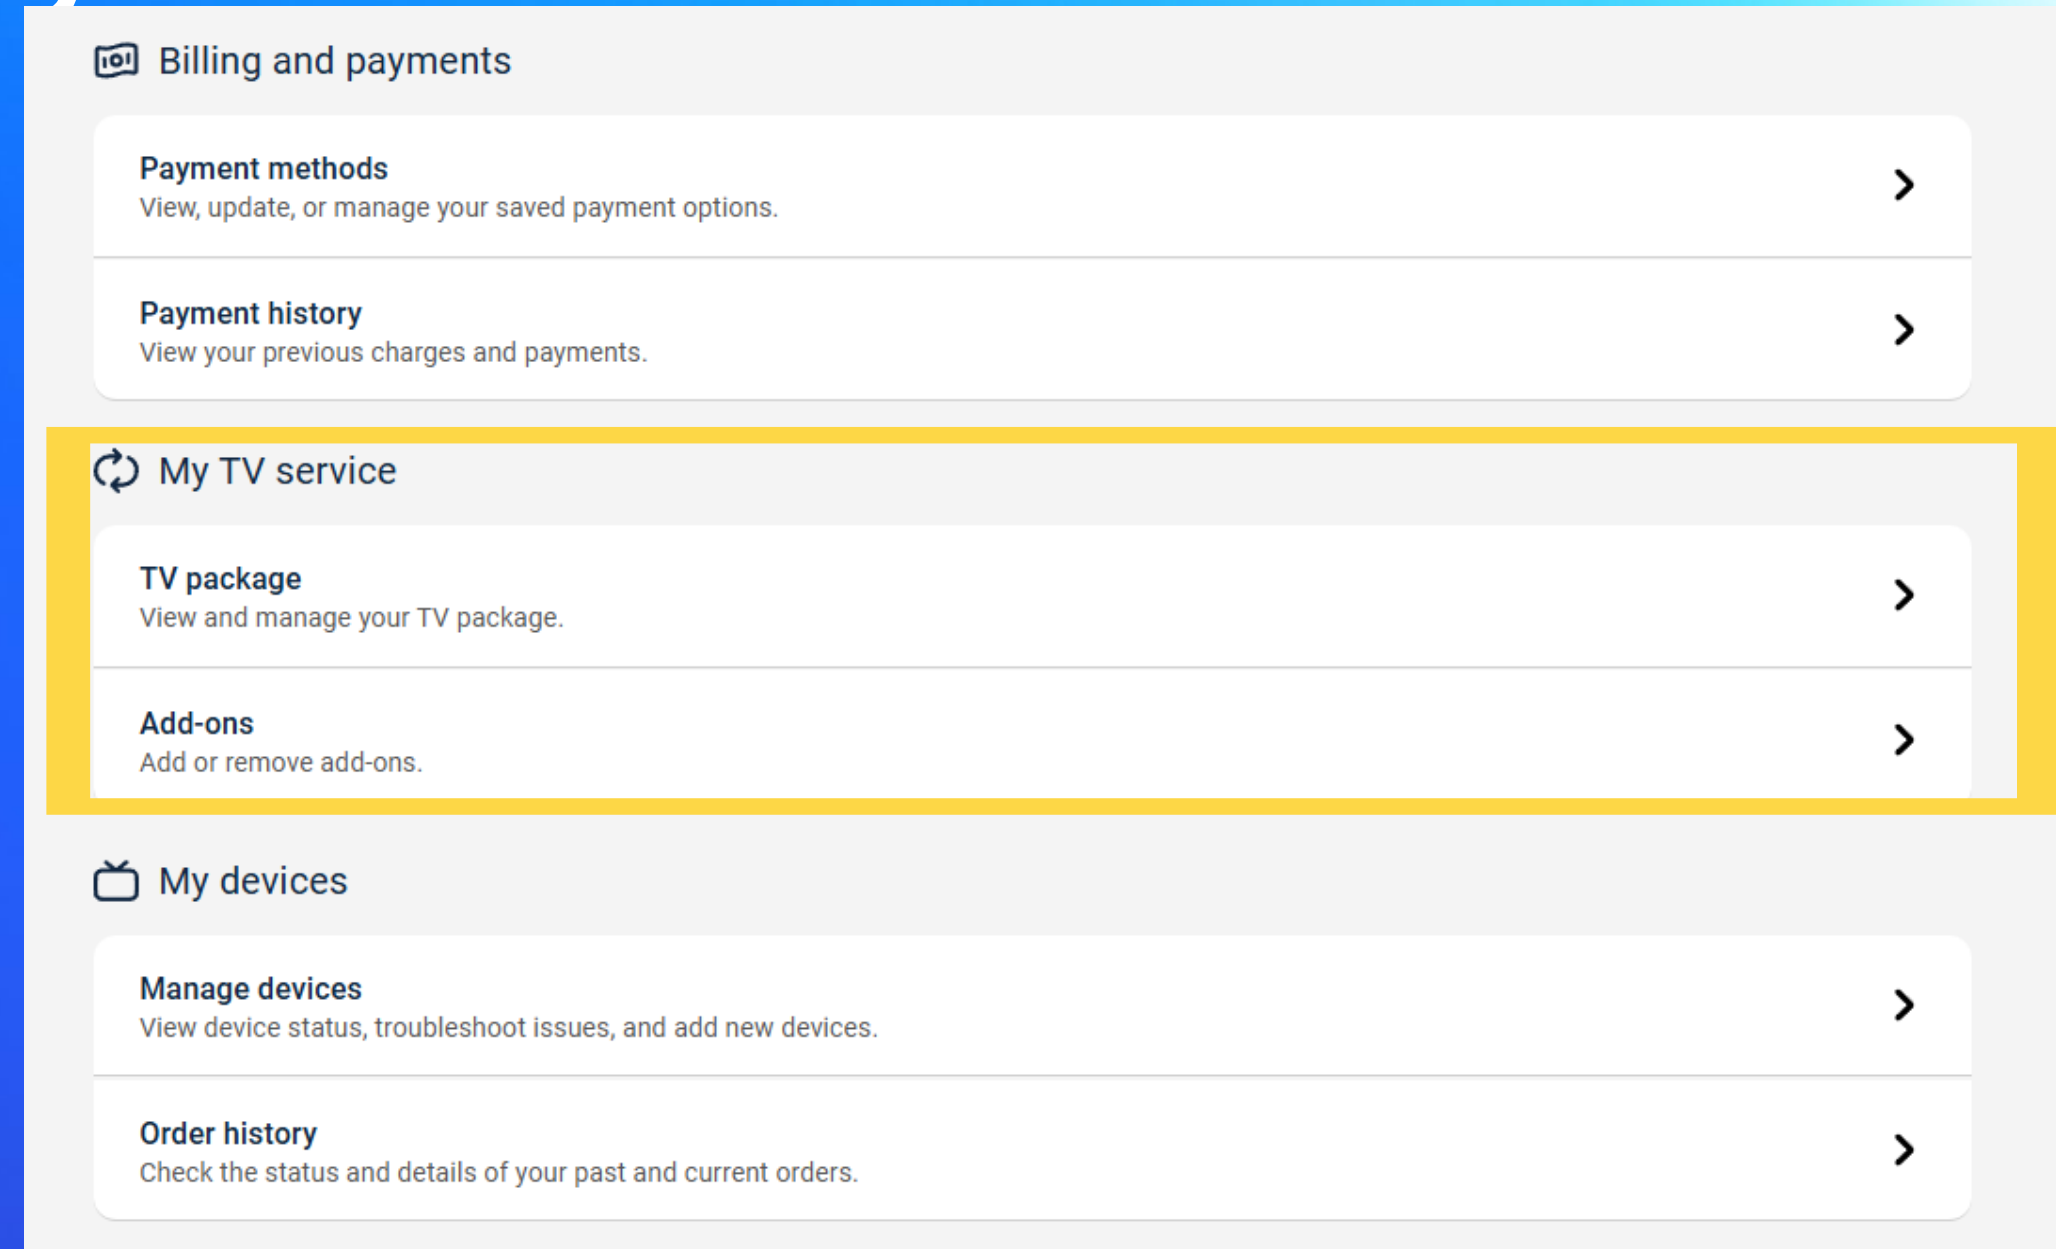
Billing and payments

Payment methods
View, update, or manage your saved payment options.

Payment history
View your previous charges and payments.

My TV service

TV package
View and manage your TV package.

Add-ons
Add or remove add-ons.

My devices

Manage devices
View device status, troubleshoot issues, and add new devices.

Order history
Check the status and details of your past and current orders.